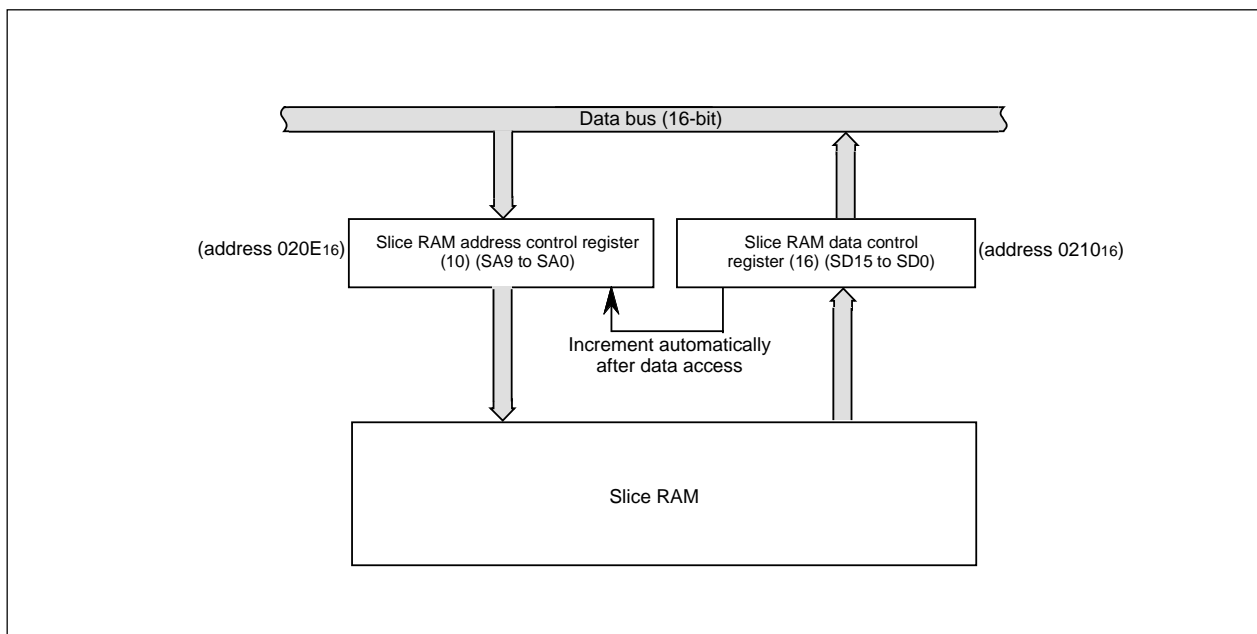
Data bus (16-bit)

(address $020E_{16}$)

Slice RAM address control register (10) (SA9 to SA0)

Slice RAM data control register (16) (SD15 to SD0)

(address $0210_{16}$)

Increment automatically after data access

Slice RAM